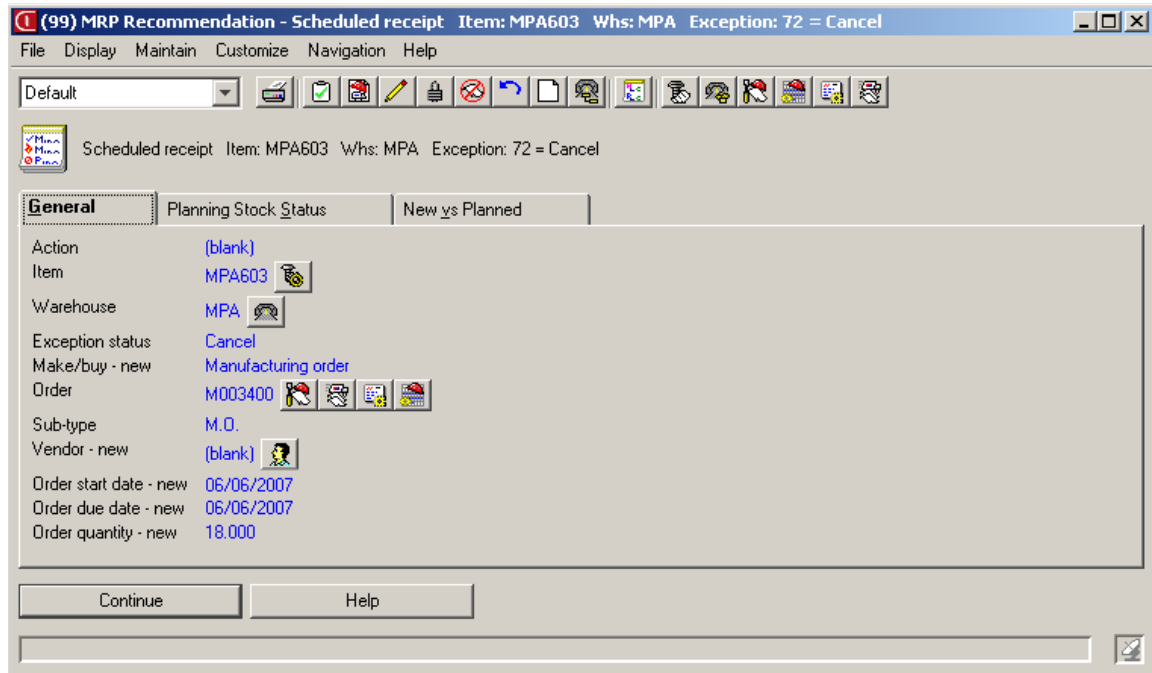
(99) MRP Recommendation - Scheduled receipt Item: MPA603 Whs: MPA Exception: 72 = Cancel

File Display Maintain Customize Navigation Help

Default

Scheduled receipt Item: MPA603 Whs: MPA Exception: 72 = Cancel

General | Planning Stock Status | New vs Planned

Action (blank)
Item MPA603
Warehouse MPA
Exception status Cancel
Make/buy - new Manufacturing order
Order M003400
Sub-type M.O.
Vendor - new (blank)
Order start date - new 06/06/2007
Order due date - new 06/06/2007
Order quantity - new 18.000

Continue Help